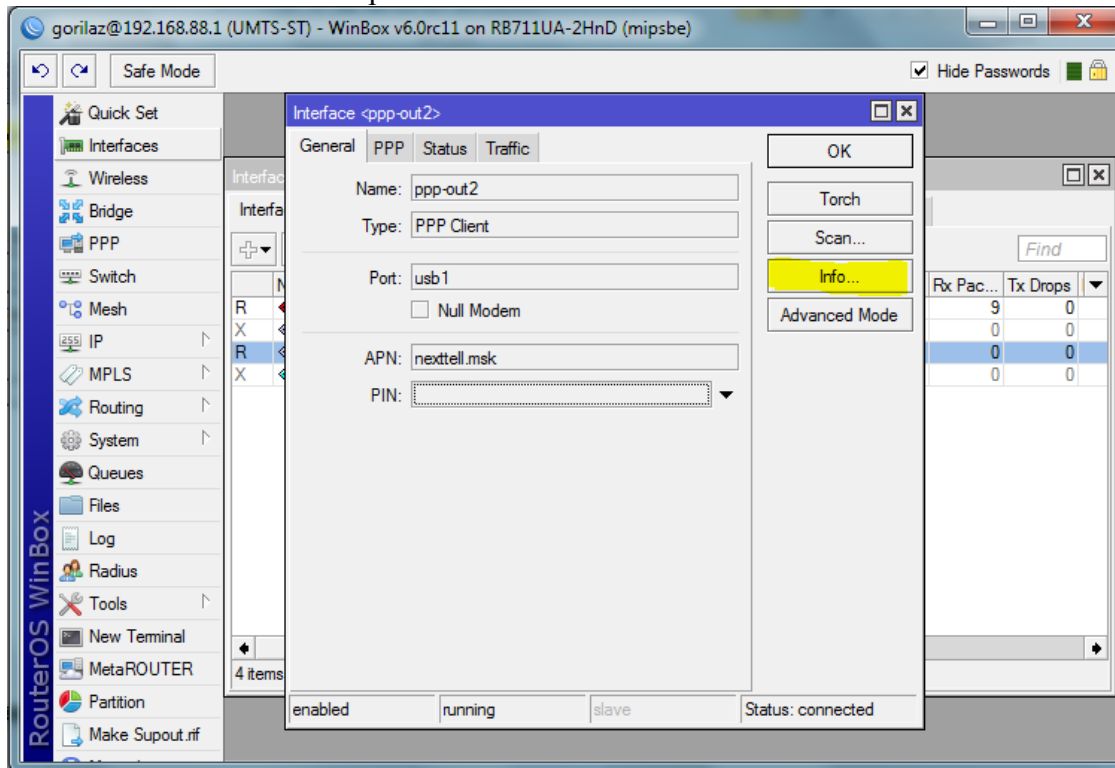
gorilaz@192.168.88.1 (UMTS-ST) - WinBox v6.0rc11 on RB711UA-2HnD (mipsbe)

Safe Mode

Hide Passwords

Quick Set
Interfaces
Wireless
Bridge
PPP
Switch
Mesh
IP
MPLS
Routing
System
Queues
Files
Log
Radius
Tools
New Terminal
MetaROUTER
Partition
Make Supout.rif

RouterOS WinBox

Interfac
Interfa
Find
Rx Pac... Tx Drops
| | | Rx Pac... | Tx Drops |
|---|---|---|---|
| R | | 9 | 0 |
| X | | 0 | 0 |
| R | | 0 | 0 |
| X | | 0 | 0 |

4 items

Interface <ppp-out2>
General PPP Status Traffic

Name: ppp-out2
Type: PPP Client
Port: usb1
Null Modem
APN: nexttell.msk
PIN:

OK
Torch
Scan...
Info...
Advanced Mode

enabled running slave Status: connected